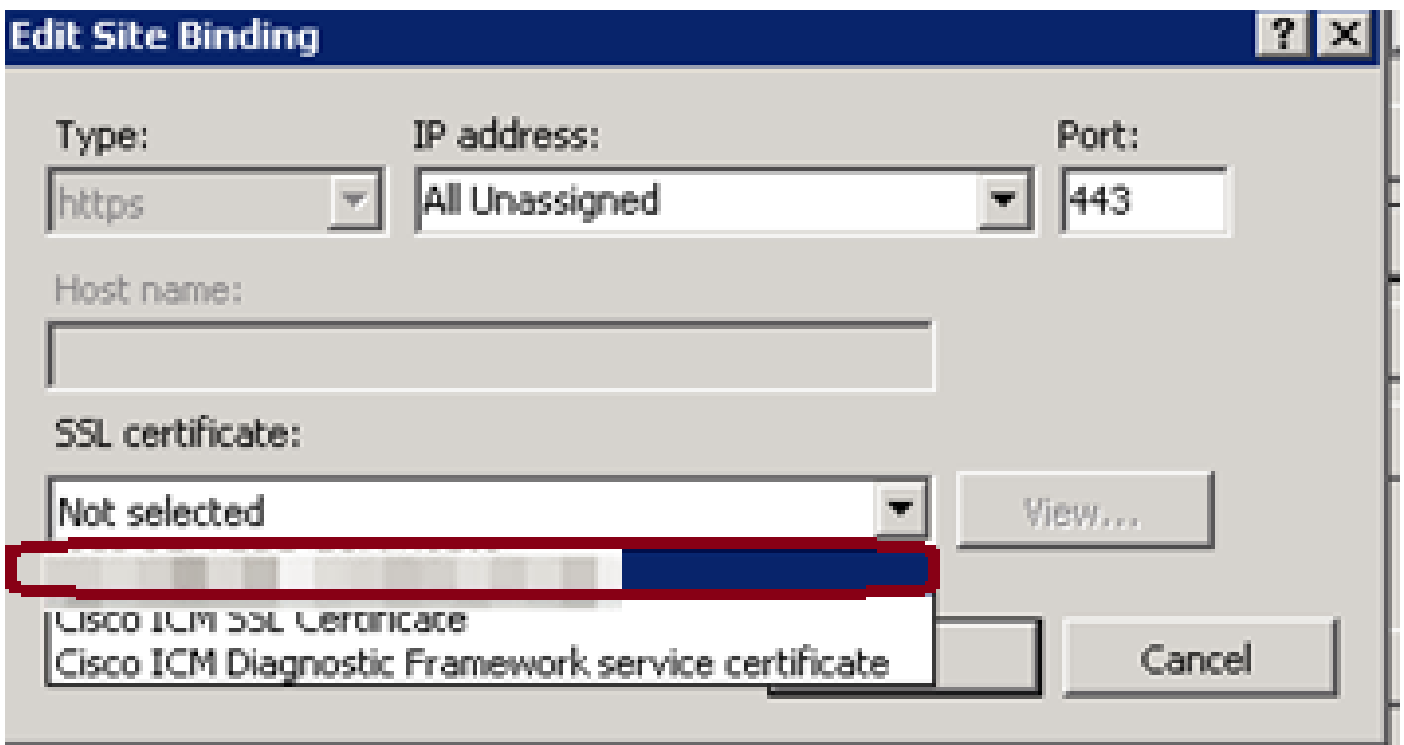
Edit Site Binding

?
X

Type:
https

IP address:
All Unassigned

Port:
443

Host name:

SSL certificate:
Not selected

View...

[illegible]
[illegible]
Cisco ICM SSL Certificate
Cisco ICM Diagnostic Framework service certificate

Cancel